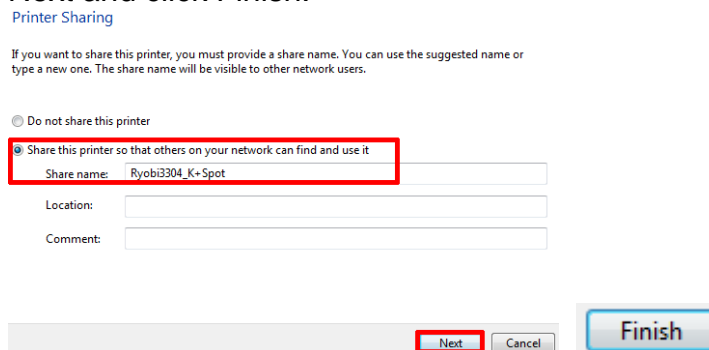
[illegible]

Printer Sharing

If you want to share this printer, you must provide a share name. You can use the suggested name or type a new one. The share name will be visible to other network users.

Do not share this printer

Share this printer so that others on your network can find and use it

Share name: Ryobi3304_K+Spot

Location:

Comment:

Next Cancel

Finish